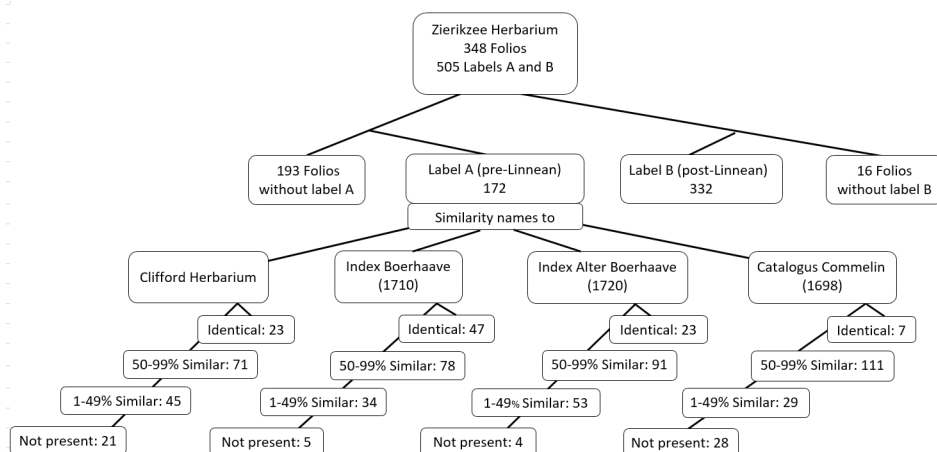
Zierikzee Herbarium
348 Folios
505 Labels A and B

193 Folios without label A

Label A (pre-Linnean) 172

Label B (post-Linnean) 332

16 Folios without label B

Similarity names to

Clifford Herbarium

Identical: 23

50-99% Similar: 71

1-49% Similar: 45

Not present: 21

Index Boerhaave (1710)

Identical: 47

50-99% Similar: 78

1-49% Similar: 34

Not present: 5

Index Alter Boerhaave (1720)

Identical: 23

50-99% Similar: 91

1-49% Similar: 53

Not present: 4

Catalogus Commelin (1698)

Identical: 7

50-99% Similar: 111

1-49% Similar: 29

Not present: 28